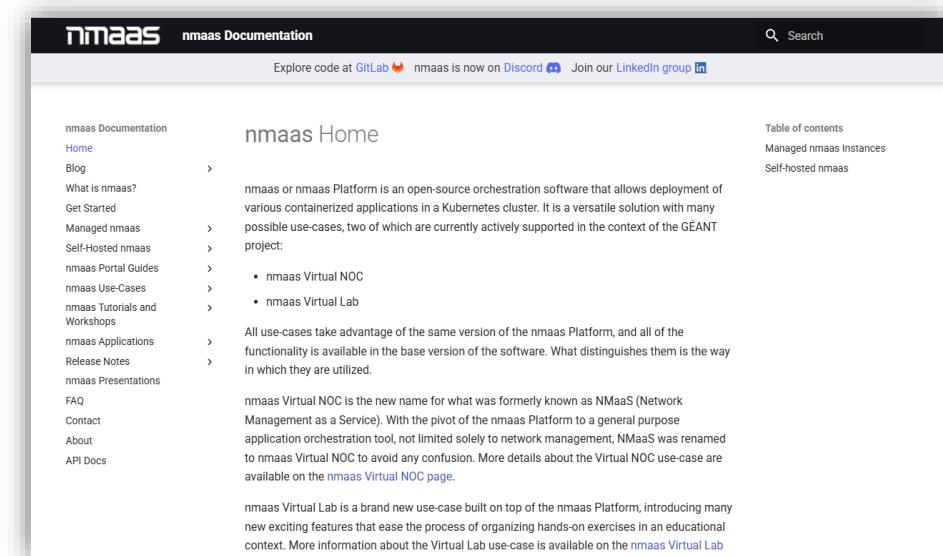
nmaas nmaas Documentation

Search

Explore code at GitLab nmaas is now on Discord Join our LinkedIn group

nmaas Documentation
Home
Blog
What is nmaas?
Get Started
Managed nmaas
Self-Hosted nmaas
nmaas Portal Guides
nmaas Use-Cases
nmaas Tutorials and Workshops
nmaas Applications
Release Notes
nmaas Presentations
FAQ
Contact
About
API Docs

nmaas Home

nmaas or nmaas Platform is an open-source orchestration software that allows deployment of various containerized applications in a Kubernetes cluster. It is a versatile solution with many possible use-cases, two of which are currently actively supported in the context of the GÉANT project:

- nmaas Virtual NOC
- nmaas Virtual Lab

All use-cases take advantage of the same version of the nmaas Platform, and all of the functionality is available in the base version of the software. What distinguishes them is the way in which they are utilized.

nmaas Virtual NOC is the new name for what was formerly known as NMaaS (Network Management as a Service). With the pivot of the nmaas Platform to a general purpose application orchestration tool, not limited solely to network management, NMaaS was renamed to nmaas Virtual NOC to avoid any confusion. More details about the Virtual NOC use-case are available on the nmaas Virtual NOC page.

nmaas Virtual Lab is a brand new use-case built on top of the nmaas Platform, introducing many new exciting features that ease the process of organizing hands-on exercises in an educational context. More information about the Virtual Lab use-case is available on the nmaas Virtual Lab

Table of contents
Managed nmaas Instances
Self-hosted nmaas